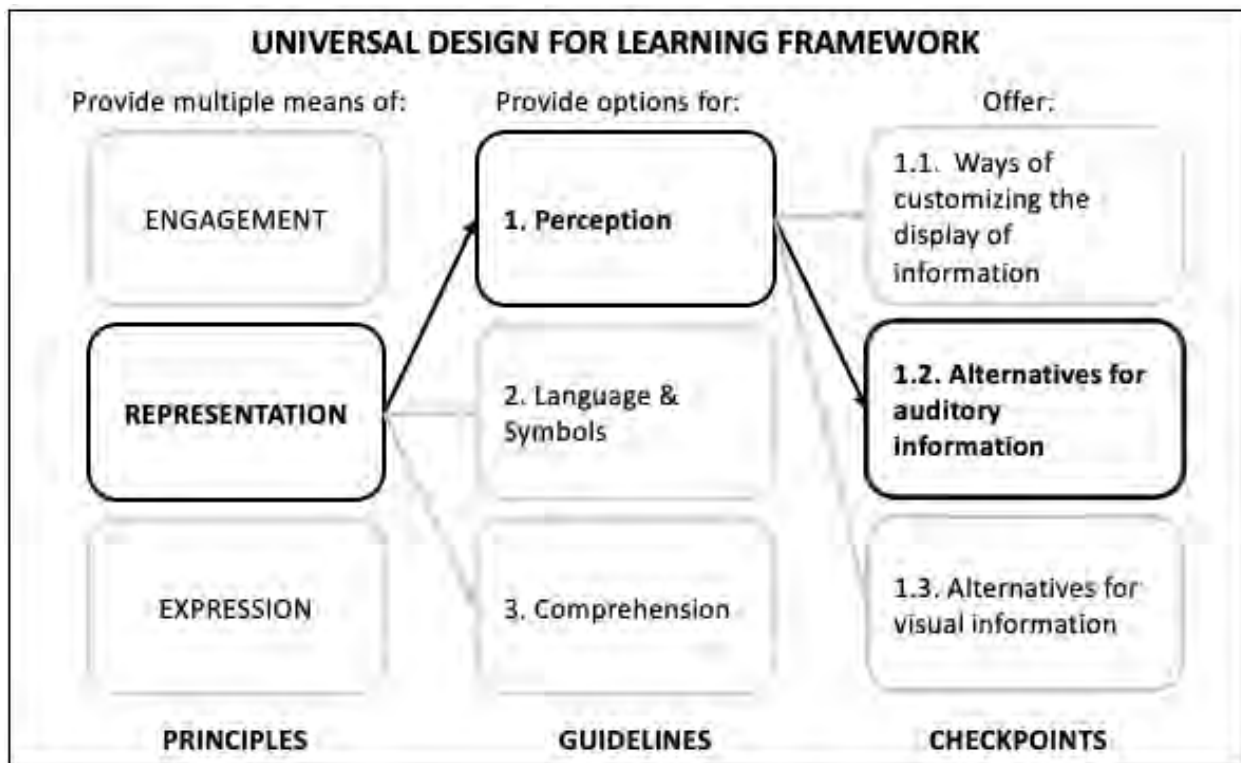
UNIVERSAL DESIGN FOR LEARNING FRAMEWORK

Provide multiple means of:

ENGAGEMENT

REPRESENTATION

EXPRESSION

PRINCIPLES

Provide options for:

1. Perception

2. Language & Symbols

3. Comprehension

GUIDELINES

Offer:

1.1. Ways of customizing the display of information

1.2. Alternatives for auditory information

1.3. Alternatives for visual information

CHECKPOINTS